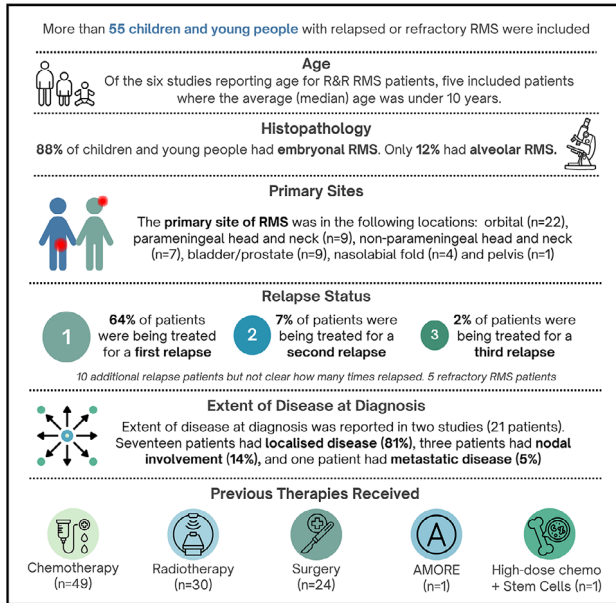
More than 55 children and young people with relapsed or refractory RMS were included

Age

Of the six studies reporting age for R&R RMS patients, five included patients where the average (median) age was under 10 years.

Histopathology

88% of children and young people had embryonal RMS. Only 12% had alveolar RMS.

Primary Sites

The primary site of RMS was in the following locations: orbital (n=22), parameningeal head and neck (n=9), non-parameningeal head and neck (n=7), bladder/prostate (n=9), nasolabial fold (n=4) and pelvis (n=1)

Relapse Status

1

64% of patients were being treated for a first relapse

2

7% of patients were being treated for a second relapse

3

2% of patients were being treated for a third relapse

10 additional relapse patients but not clear how many times relapsed. 5 refractory RMS patients

Extent of Disease at Diagnosis

Extent of disease at diagnosis was reported in two studies (21 patients). Seventeen patients had localised disease (81%), three patients had nodal involvement (14%), and one patient had metastatic disease (5%)

Previous Therapies Received

Chemotherapy (n=49)

Radiotherapy (n=30)

Surgery (n=24)

A

AMORE (n=1)

High-dose chemo + Stem Cells (n=1)